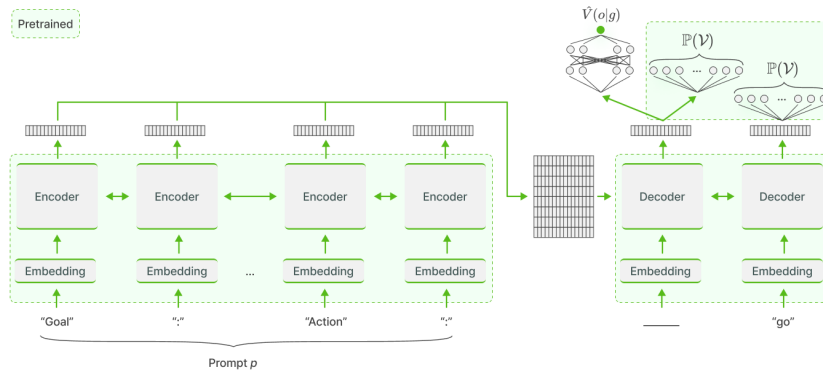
Pretrained

$\hat{V}(o|g)$

$\mathbb{P}(\mathcal{V})$

...

$\mathbb{P}(\mathcal{V})$

...

Encoder

Encoder

Encoder

Encoder

Decoder

Decoder

Embedding

Embedding

...

Embedding

Embedding

Embedding

Embedding

"Goal"

":"

"Action"

":"

"go"

Prompt $p$